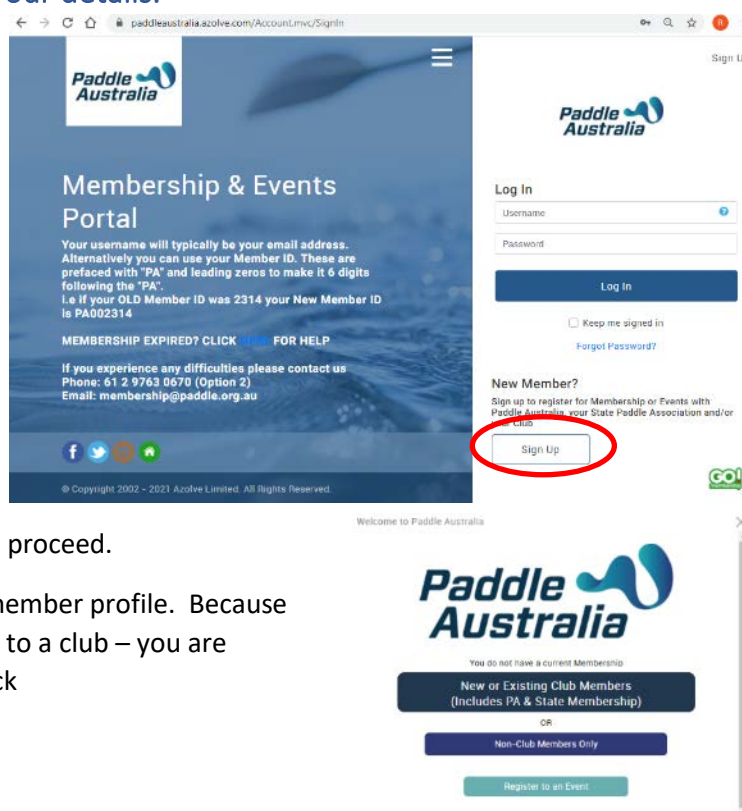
paddleaustralia.azolve.com/Account.mvc/SignIn

Paddle Australia

Membership & Events Portal

Your username will typically be your email address. Alternatively you can use your Member ID. These are prefaced with "PA" and leading zeros to make it 6 digits following the "PA".
i.e if your OLD Member ID was 2314 your New Member ID is PA002314

MEMBERSHIP EXPIRED? CLICK HERE FOR HELP

If you experience any difficulties please contact us
Phone: 61 2 9763 0670 (Option 2)
Email: membership@paddle.org.au

© Copyright 2002 - 2021 Azolve Limited. All Rights Reserved.

Sign U

Paddle Australia

Log In

Username

Password

Log In

Keep me signed in

Forgot Password?

New Member?

Sign up to register for Membership or Events with Paddle Australia, your State Paddle Association and/or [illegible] Club

Sign Up

GO

proceed.

member profile. Because
to a club – you are
ck

Welcome to Paddle Australia

Paddle Australia

You do not have a current Membership

New or Existing Club Members (Includes PA & State Membership)

OR

Non-Club Members Only

Register to an Event